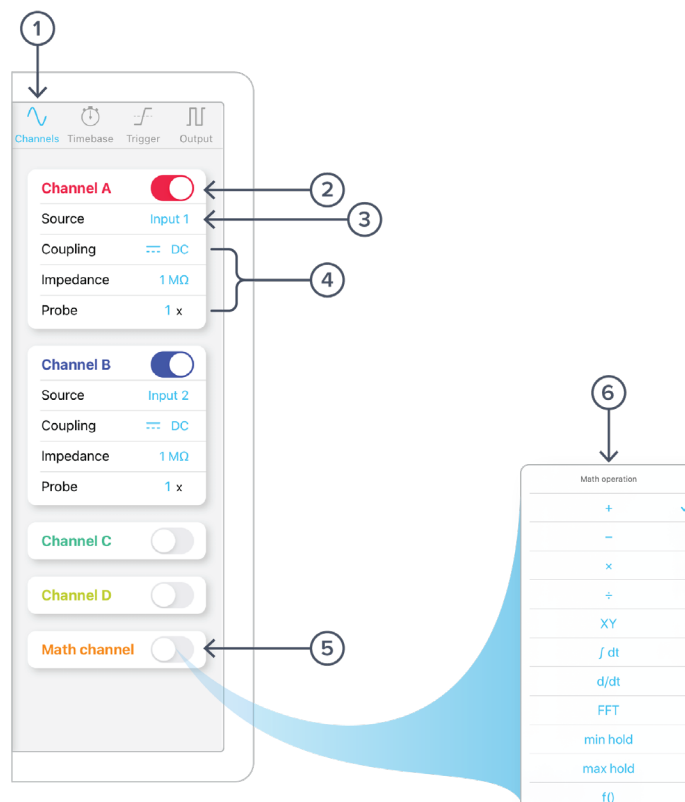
1

Channels Timebase Trigger Output

Channel A
Source Input 1
Coupling DC
Impedance 1 MΩ
Probe 1 x

2
3
4

Channel B
Source Input 2
Coupling DC
Impedance 1 MΩ
Probe 1 x

Channel C

Channel D

Math channel

5

6

Math operation
+
−
×
÷
XY
∫ dt
d/dt
FFT
min hold
max hold
f()